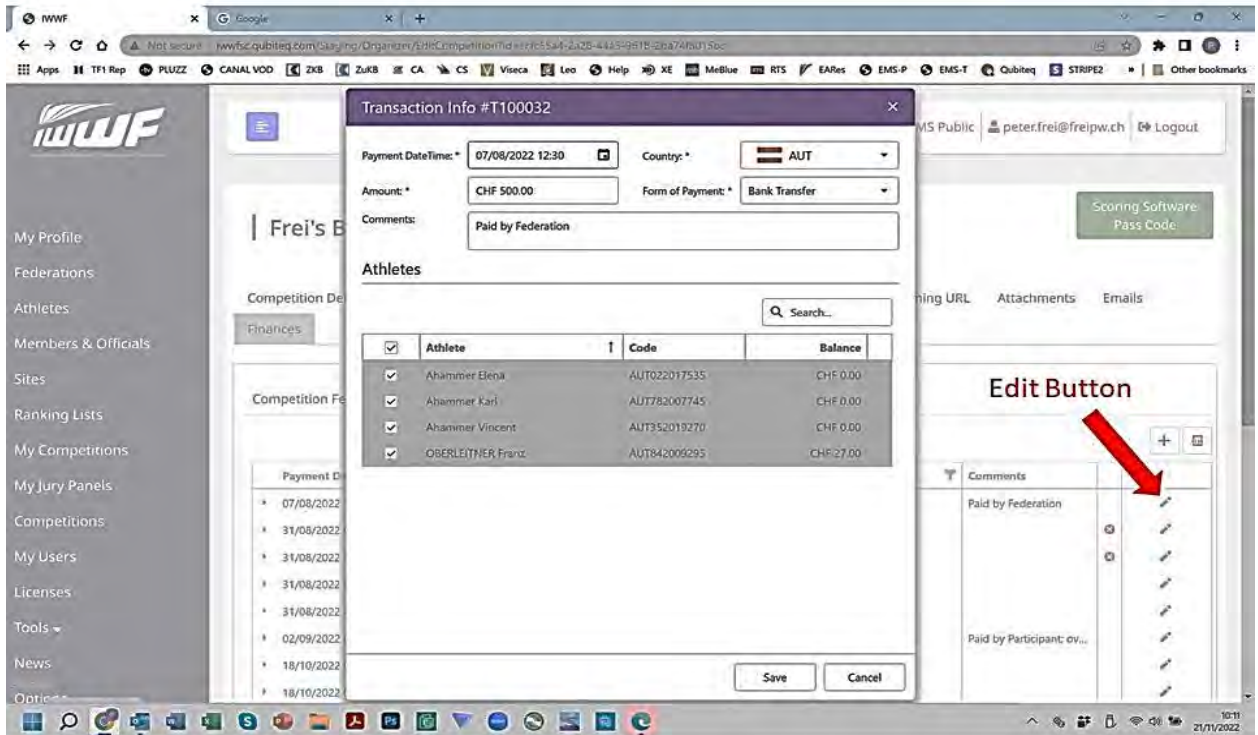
IWWF
Google
Not secure iwwfsc.qubiteq.com/Skiing/Organizer/EditCompetition?id=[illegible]
Apps TF1 Rep PLUZZ CANAL VOD ZKB ZuKB CA CS Viseca Leo Help XE MeBlue RTS FARes EMS-P EMS-T Qubiteq STRIPE2 Other bookmarks

IWWF

MS Public peter.frei@freipw.ch Logout

Scoring Software Pass Code

My Profile
Federations
Athletes
Members & Officials
Sites
Ranking Lists
My Competitions
My Jury Panels
Competitions
My Users
Licenses
Tools
News
Optio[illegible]

Frei's B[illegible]

Competition De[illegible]
Finances
ning URL Attachments Emails

Competition Fe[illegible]

Edit Button

| Payment D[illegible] | Comments |
|---|---|
| 07/08/2022 | Paid by Federation |
| 31/08/2022 | |
| 31/08/2022 | |
| 31/08/2022 | |
| 31/08/2022 | |
| 02/09/2022 | Paid by Participant; ov... |
| 18/10/2022 | |
| 18/10/2022 | |

Transaction Info #T100032

Payment DateTime: * 07/08/2022 12:30
Country: * AUT
Amount: * CHF 500.00
Form of Payment: * Bank Transfer
Comments: Paid by Federation

Athletes

Search...

| | Athlete | Code | Balance |
|---|---|---|---|
| ☑ | Ahammer Elena | AUT022017535 | CHF 0.00 |
| ☑ | Ahammer Karl | AUT782007745 | CHF 0.00 |
| ☑ | Ahammer Vincent | AUT352019270 | CHF 0.00 |
| ☑ | OBERLEITNER Franz | AUT842009295 | CHF 27.00 |

Save Cancel

10:11
21/11/2022